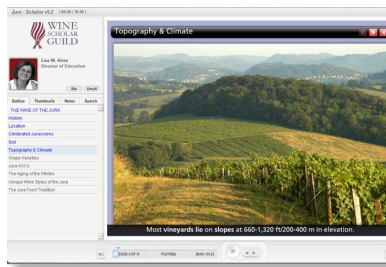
Jura - Scholar v5.2 (18:45 | 18:45)

WINE SCHOLAR GUILD

Lisa M. Airey
Director of Education

Bio Email

Outline Thumbnails Notes Search

THE WINE OF THE JURA
History
Location
Celebrated Jurassiens
Soil
Topography & Climate
Grape Varieties
Jura AOCs
The Aging of the Whites
Unique Wine Styles of the Jura
The Jura Food Tradition

Topography & Climate

Most vineyards lie on slopes at 660-1,320 ft/200-400 m in elevation.

SLIDE 6 OF 11 PLAYING 00:01 / 01:21